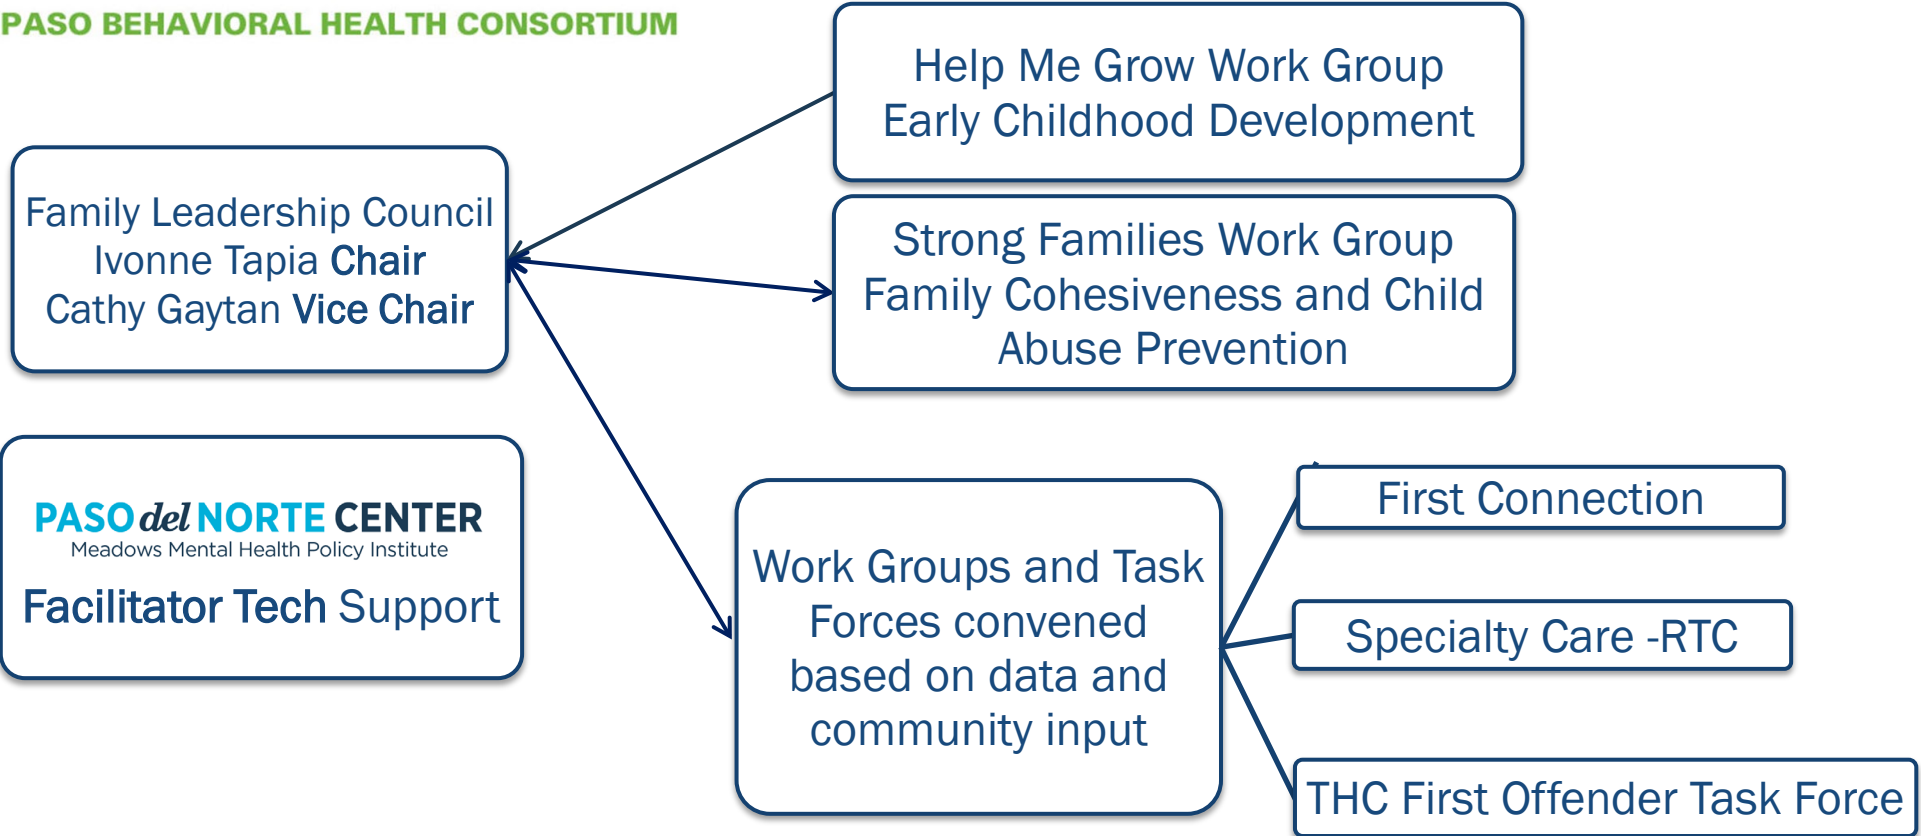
PASO BEHAVIORAL HEALTH CONSORTIUM

Family Leadership Council
Ivonne Tapia Chair
Cathy Gaytan Vice Chair

Help Me Grow Work Group
Early Childhood Development

Strong Families Work Group
Family Cohesiveness and Child Abuse Prevention

PASO del NORTE CENTER
Meadows Mental Health Policy Institute
Facilitator Tech Support

Work Groups and Task Forces convened based on data and community input

First Connection

Specialty Care -RTC

THC First Offender Task Force